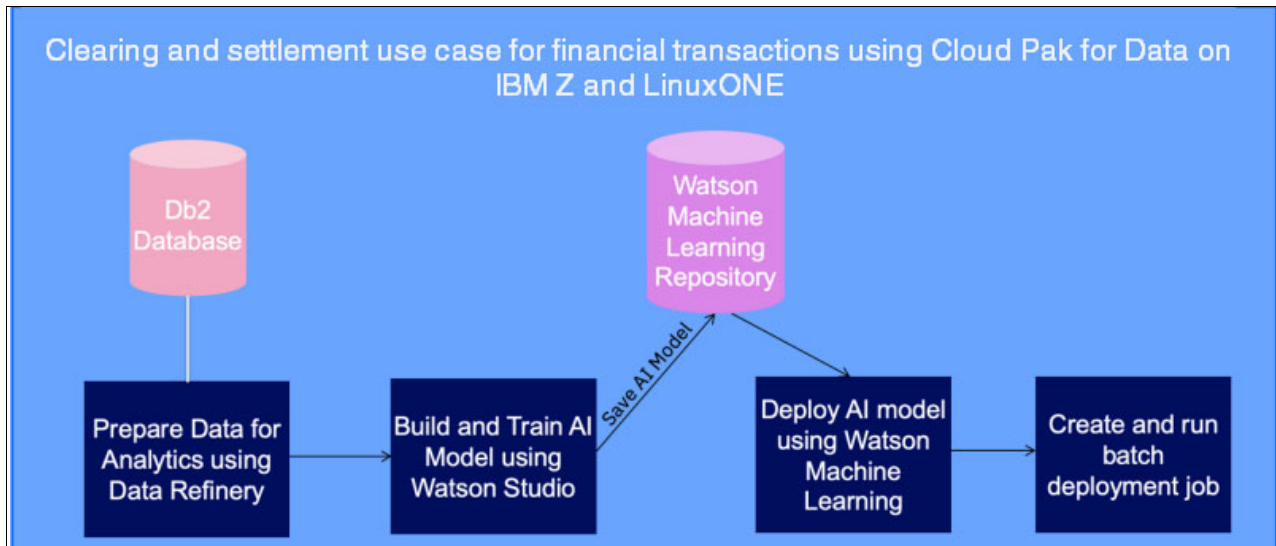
Clearing and settlement use case for financial transactions using Cloud Pak for Data on IBM Z and LinuxONE

Db2 Database

Watson Machine Learning Repository

Save AI Model

Prepare Data for Analytics using Data Refinery

Build and Train AI Model using Watson Studio

Deploy AI model using Watson Machine Learning

Create and run batch deployment job